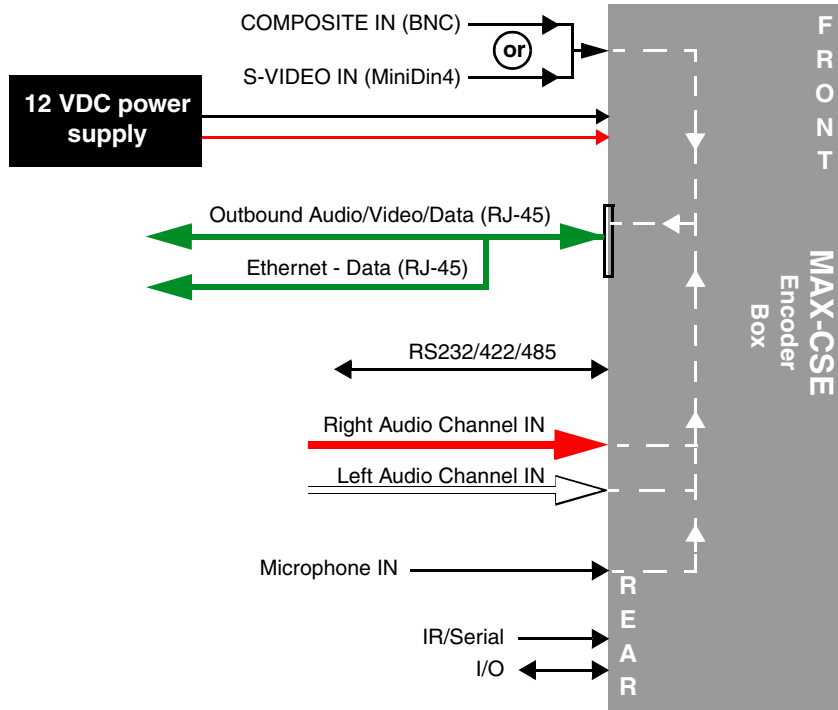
COMPOSITE IN (BNC)

or

S-VIDEO IN (MiniDin4)

FRONT

12 VDC power supply

Outbound Audio/Video/Data (RJ-45)

Ethernet - Data (RJ-45)

MAX-CSE Encoder Box

RS232/422/485

Right Audio Channel IN

Left Audio Channel IN

Microphone IN

REAR

IR/Serial

I/O